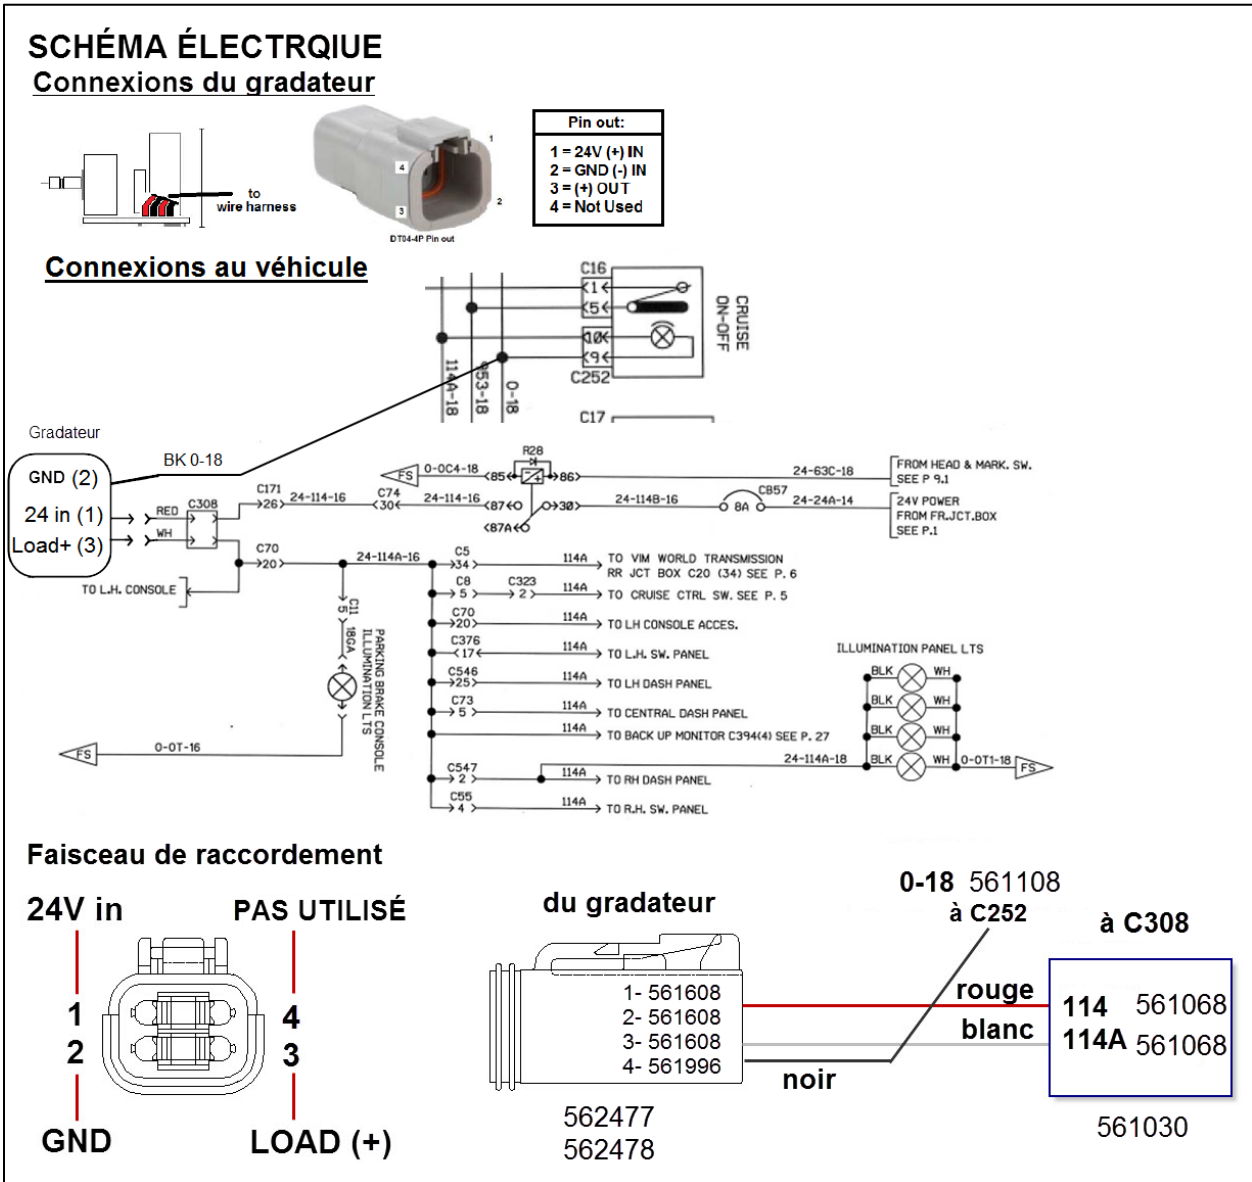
SCHÉMA ÉLECTRQIUE
Connexions du gradateur

to
wire harness

1
4
3
2
DT04-4P Pin out

| Pin out: |
|---|
| 1 = 24V (+) IN<br>2 = GND (-) IN<br>3 = (+) OUT<br>4 = Not Used |

Connexions au véhicule

C16
1
5
10
9
C252
CRUISE ON-OFF
114A-18
53-18
0-18
C17

Gradateur
GND (2)
24 in (1)
Load+ (3)
BK 0-18
RED
WH
C308
C171
26
24-114-16
C74
30
24-114-16
FS
0-0C4-18
R28
85
86
87
87A
30
24-114B-16
C857
8A
24-63C-18
24-24A-14
FROM HEAD & MARK. SW. SEE P 9.1
24V POWER FROM FR.JCT.BOX SEE P.1
C70
20
TO L.H. CONSOLE
24-114A-16
C5
34
114A
TO VIM WORLD TRANSMISSION RR JCT BOX C20 (34) SEE P. 6
C8
5
C323
2
114A
TO CRUISE CTRL SW. SEE P. 5
C70
20
114A
TO LH CONSOLE ACCES.
C376
17
114A
TO L.H. SW. PANEL
C546
25
114A
TO LH DASH PANEL
C73
5
114A
TO CENTRAL DASH PANEL
114A
TO BACK UP MONITOR C394(4) SEE P. 27
C547
2
114A
TO RH DASH PANEL
C55
4
114A
TO R.H. SW. PANEL
C11
5
18GA
PARKING BRAKE CONSOLE ILLUMINATION LTS
FS
0-0T-16
ILLUMINATION PANEL LTS
BLK
WH
BLK
WH
BLK
WH
BLK
WH
24-114A-18
0-0T1-18
FS

Faisceau de raccordement
24V in
PAS UTILISÉ
1
2
4
3
GND
LOAD (+)

du gradateur
1- 561608
2- 561608
3- 561608
4- 561996
562477
562478
0-18 561108
à C252
à C308
rouge
blanc
noir
114 561068
114A 561068
561030